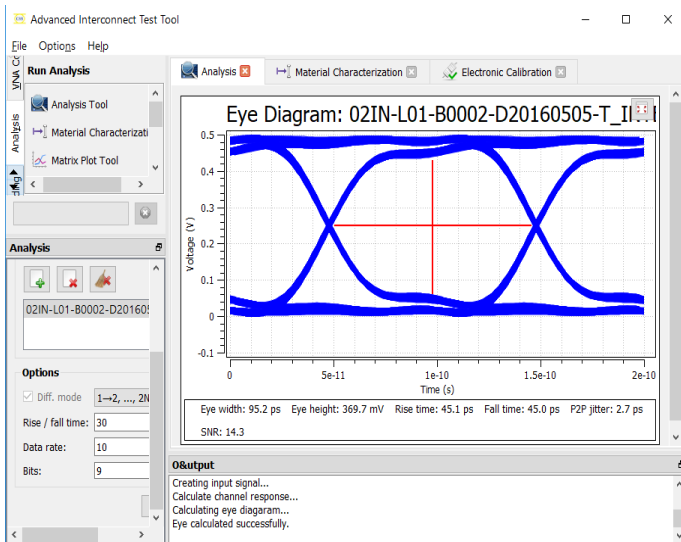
Advanced Interconnect Test Tool

File Options Help

VNA Cc

Analysis

ing

Run Analysis

Analysis Tool

Material Characterization

Matrix Plot Tool

Analysis

02IN-L01-B0002-D201605

Options

Diff. mode

1→2, ..., 2N

Rise / fall time: 30

Data rate: 10

Bits: 9

Analysis

Material Characterization

Electronic Calibration

Eye Diagram: 02IN-L01-B0002-D20160505-T_I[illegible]

Voltage (V)

0.5

0.4

0.3

0.2

0.1

0

-0.1

0

5e-11

1e-10

1.5e-10

2e-10

Time (s)

| Eye width: 95.2 ps | Eye height: 369.7 mV | Rise time: 45.1 ps | Fall time: 45.0 ps | P2P jitter: 2.7 ps |
|---|---|---|---|---|
| SNR: 14.3 | | | | |

O&utput

Creating input signal...
Calculate channel response...
Calculating eye diagram...
Eye calculated successfully.